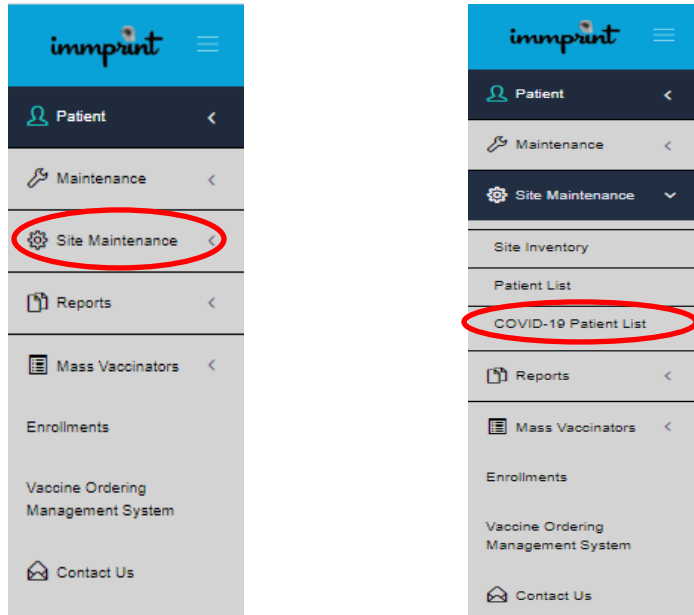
immprint

Patient

Maintenance

Site Maintenance

Reports

Mass Vaccinators

Enrollments

Vaccine Ordering Management System

Contact Us

immprint

Patient

Maintenance

Site Maintenance

Site Inventory

Patient List

COVID-19 Patient List

Reports

Mass Vaccinators

Enrollments

Vaccine Ordering Management System

Contact Us